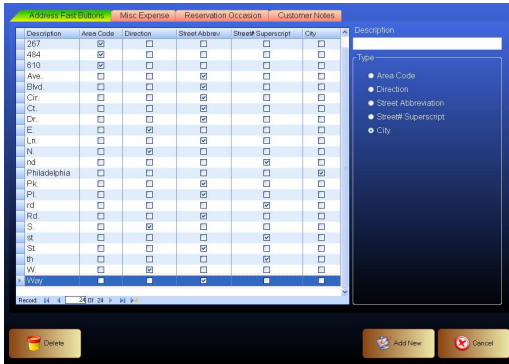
Address Fast Buttons | Misc Expense | Reservation Occasion | Customer Notes

| Description | Area Code | Direction | Street Abbrev | Street# Superscript | City |
|---|---|---|---|---|---|
| 267 | ☑ | ☐ | ☐ | ☐ | ☐ |
| 484 | ☑ | ☐ | ☐ | ☐ | ☐ |
| 610 | ☑ | ☐ | ☐ | ☐ | ☐ |
| Ave. | ☐ | ☐ | ☑ | ☐ | ☐ |
| Blvd. | ☐ | ☐ | ☑ | ☐ | ☐ |
| Cir. | ☐ | ☐ | ☑ | ☐ | ☐ |
| Ct. | ☐ | ☐ | ☑ | ☐ | ☐ |
| Dr. | ☐ | ☐ | ☑ | ☐ | ☐ |
| E. | ☐ | ☑ | ☐ | ☐ | ☐ |
| Ln. | ☐ | ☐ | ☑ | ☐ | ☐ |
| N. | ☐ | ☑ | ☐ | ☐ | ☐ |
| nd | ☐ | ☐ | ☐ | ☑ | ☐ |
| Philadelphia | ☐ | ☐ | ☐ | ☐ | ☑ |
| Pk. | ☐ | ☐ | ☑ | ☐ | ☐ |
| Pl. | ☐ | ☐ | ☑ | ☐ | ☐ |
| rd | ☐ | ☐ | ☐ | ☑ | ☐ |
| Rd. | ☐ | ☐ | ☑ | ☐ | ☐ |
| S. | ☐ | ☑ | ☐ | ☐ | ☐ |
| st | ☐ | ☐ | ☐ | ☑ | ☐ |
| St. | ☐ | ☐ | ☑ | ☐ | ☐ |
| th | ☐ | ☐ | ☐ | ☑ | ☐ |
| W. | ☐ | ☑ | ☐ | ☐ | ☐ |
| Way | ☐ | ☐ | ☑ | ☐ | ☐ |

Record: 24 Of 24

Description

Type
Area Code
Direction
Street Abbreviation
Street# Superscript
City

Delete
Add New
Cancel